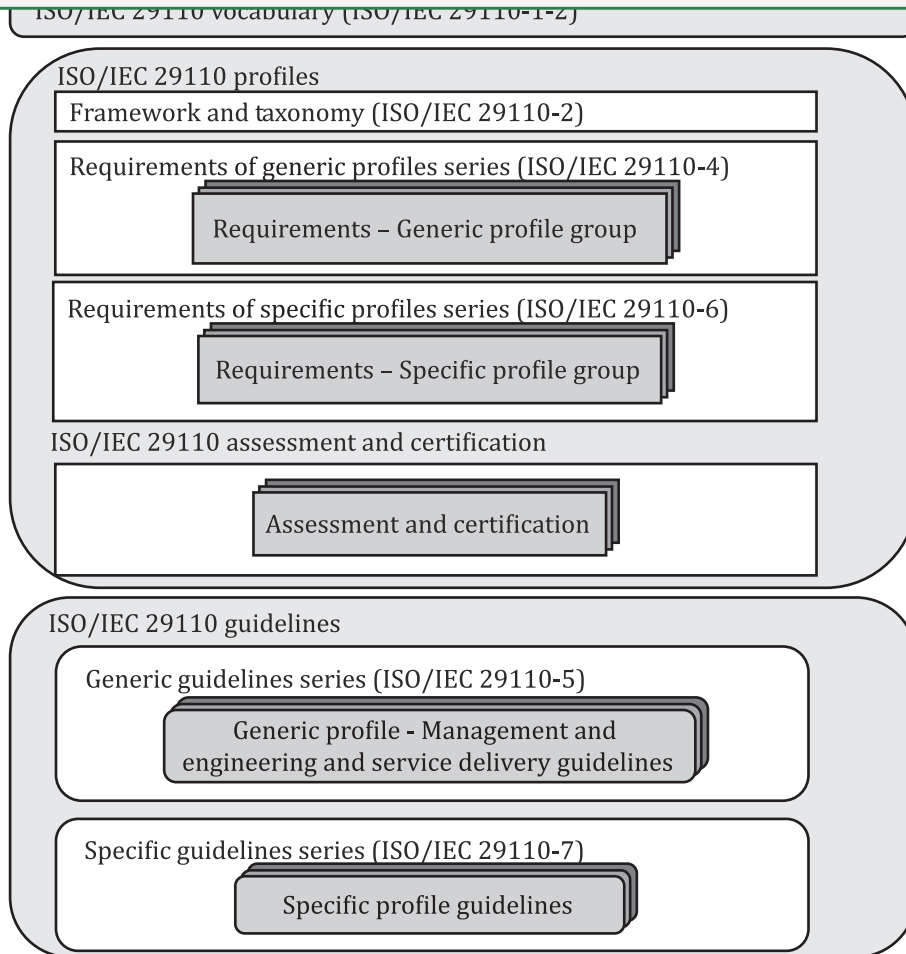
ISO/IEC 29110 vocabulary (ISO/IEC 29110-1-2)

ISO/IEC 29110 profiles

Framework and taxonomy (ISO/IEC 29110-2)

Requirements of generic profiles series (ISO/IEC 29110-4)

Requirements – Generic profile group

Requirements of specific profiles series (ISO/IEC 29110-6)

Requirements – Specific profile group

ISO/IEC 29110 assessment and certification

Assessment and certification

ISO/IEC 29110 guidelines

Generic guidelines series (ISO/IEC 29110-5)

Generic profile - Management and engineering and service delivery guidelines

Specific guidelines series (ISO/IEC 29110-7)

Specific profile guidelines